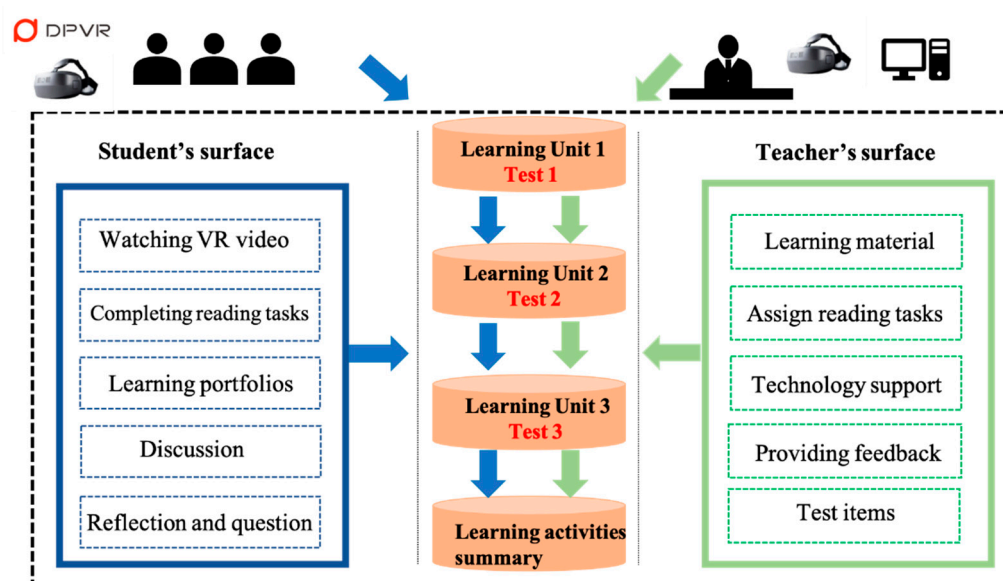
DPVR

Student's surface

Watching VR video

Completing reading tasks

Learning portfolios

Discussion

Reflection and question

Learning Unit 1
Test 1

Learning Unit 2
Test 2

Learning Unit 3
Test 3

Learning activities summary

Teacher's surface

Learning material

Assign reading tasks

Technology support

Providing feedback

Test items